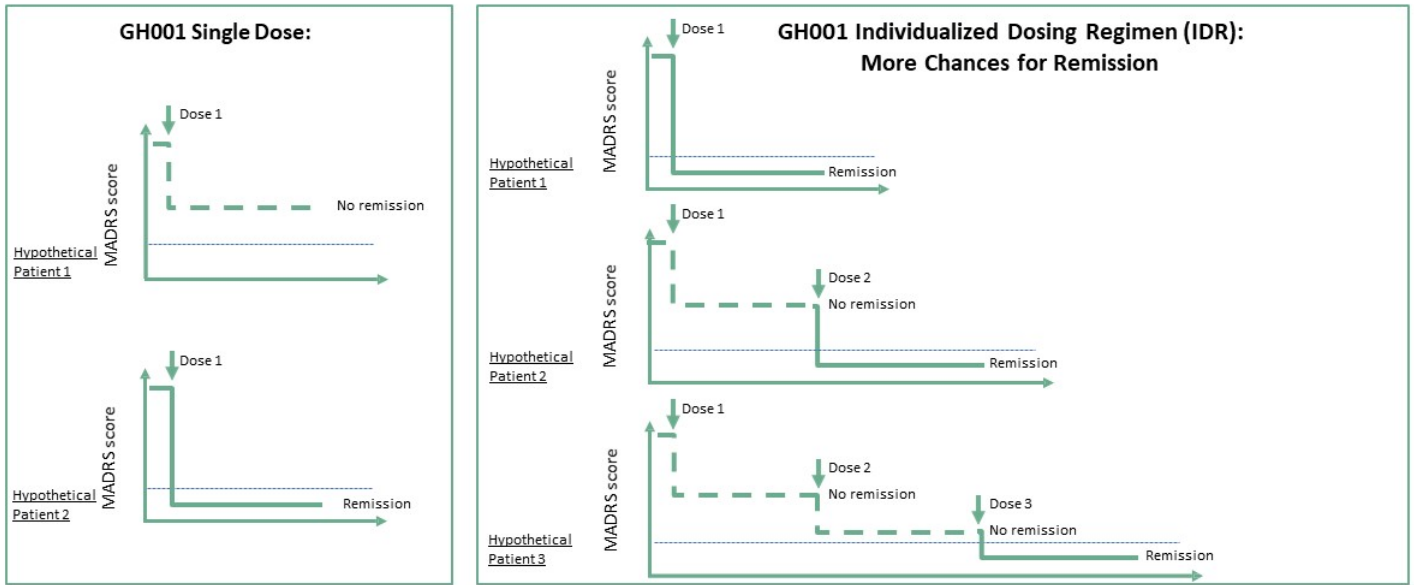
GH001 Single Dose:

Dose 1

MADRS score

No remission

Hypothetical Patient 1

Dose 1

MADRS score

Hypothetical Patient 2

Remission

GH001 Individualized Dosing Regimen (IDR): More Chances for Remission

Dose 1

MADRS score

Hypothetical Patient 1

Remission

Dose 1

MADRS score

Dose 2

No remission

Hypothetical Patient 2

Remission

Dose 1

MADRS score

Dose 2

No remission

Dose 3

No remission

Hypothetical Patient 3

Remission